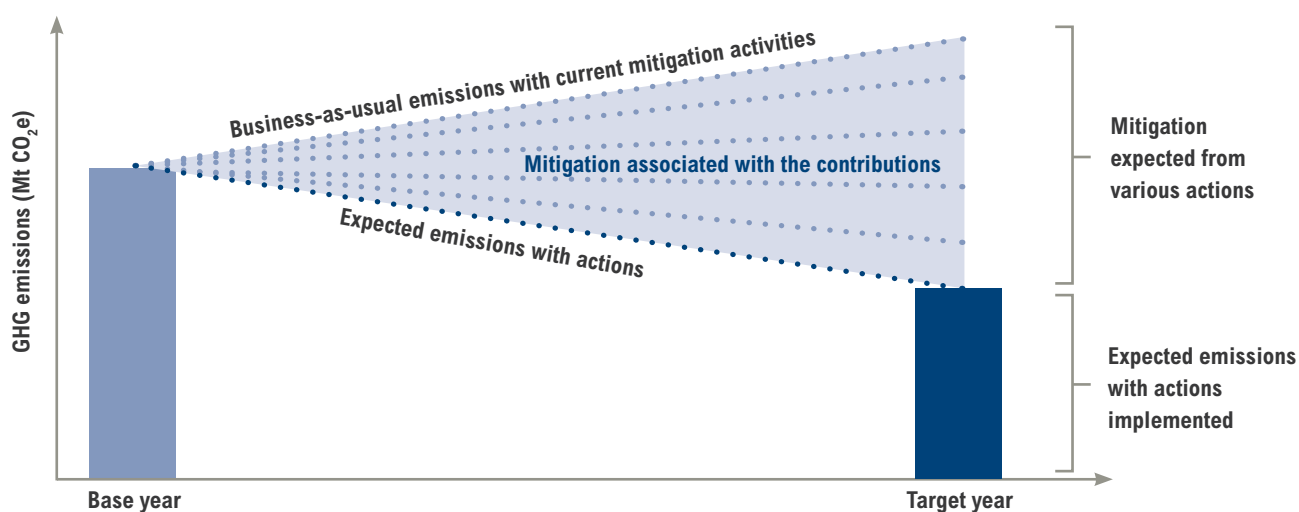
GHG emissions (Mt $CO_2$e)

Business-as-usual emissions with current mitigation activities

Mitigation associated with the contributions

Expected emissions with actions

Mitigation expected from various actions

Expected emissions with actions implemented

Base year

Target year